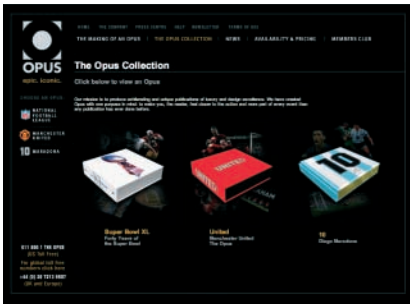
HOME | THE COMPANY | PRESS CENTRE | HELP | NEWSLETTER | TERMS OF USE

THE MAKING OF AN OPUS | THE OPUS COLLECTION | NEWS | AVAILABILITY & PRICING | MEMBERS CLUB

OPUS

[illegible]

The Opus Collection

Click below to view an Opus

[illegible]

NATIONAL FOOTBALL LEAGUE

MANCHESTER UNITED

10 MARADONA

Super Bowl XL
Forty Years of the Super Bowl

United
Manchester United The Opus

10
Diego Maradona

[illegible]
(US Toll Free)
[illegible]
+44 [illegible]
(UK and Europe)